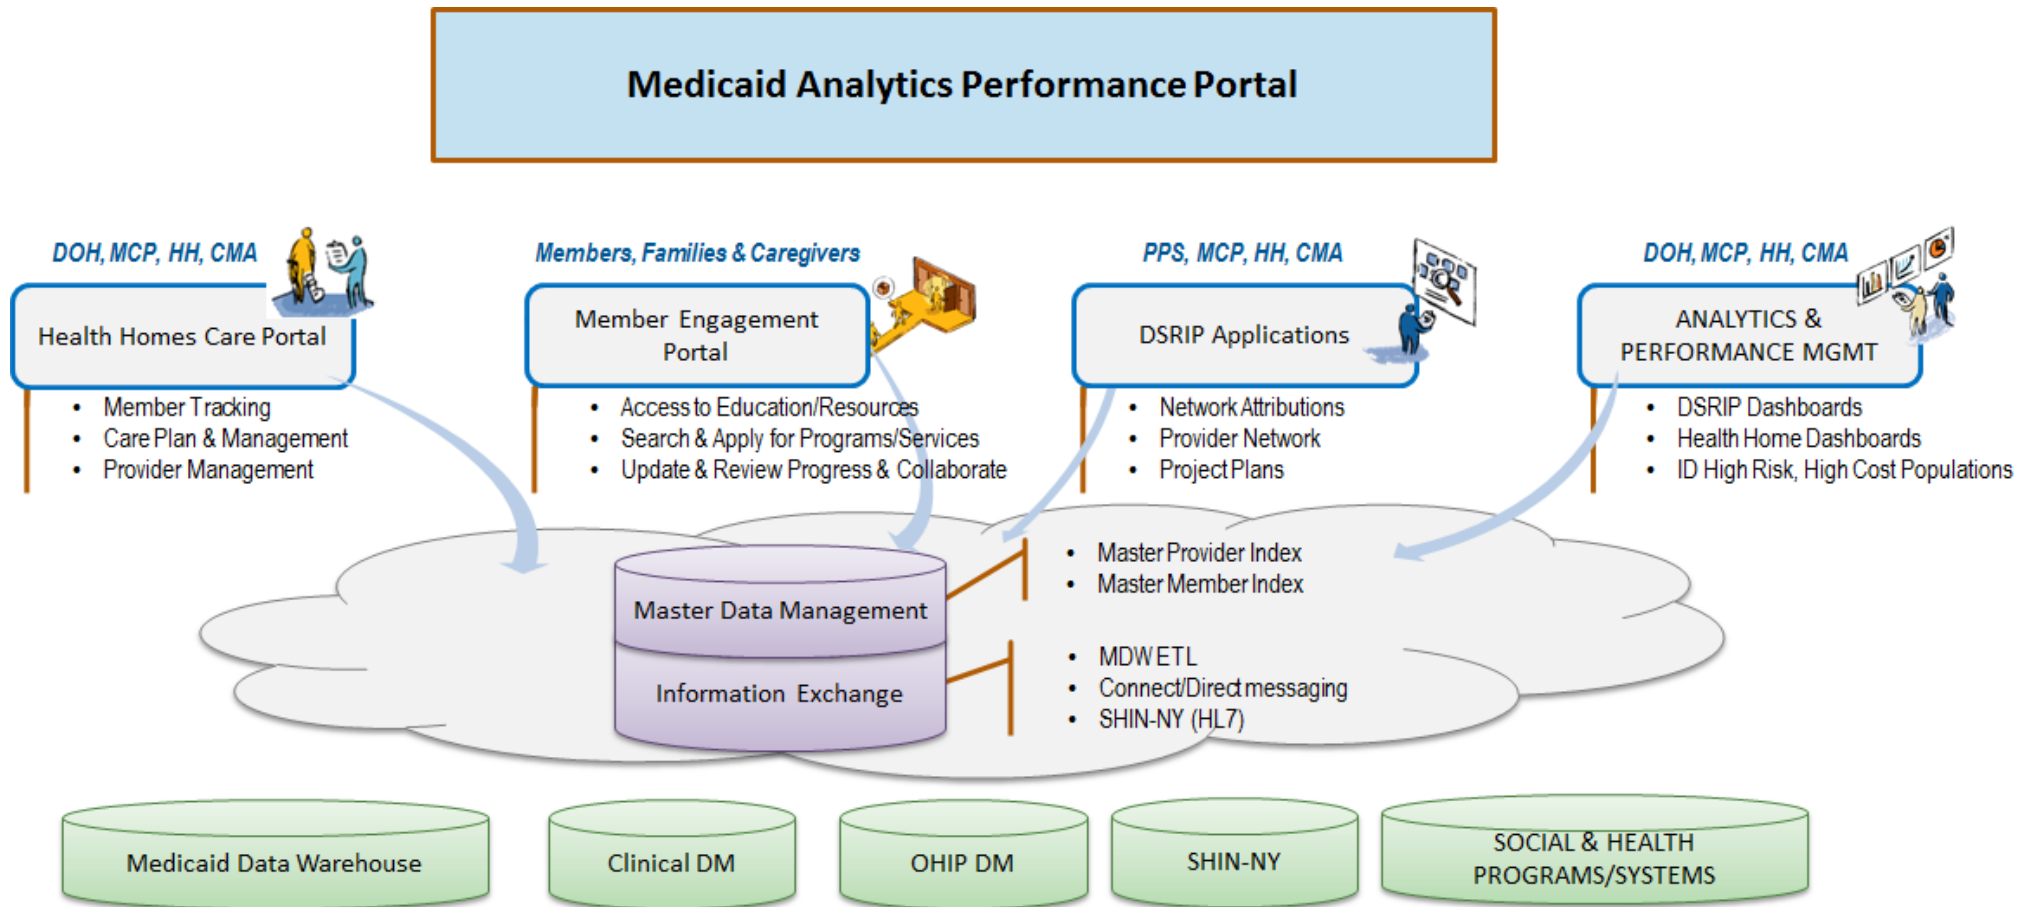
Medicaid Analytics Performance Portal

DOH, MCP, HH, CMA

Health Homes Care Portal

- Member Tracking
- Care Plan & Management
- Provider Management

Members, Families & Caregivers

Member Engagement Portal

- Access to Education/Resources
- Search & Apply for Programs/Services
- Update & Review Progress & Collaborate

PPS, MCP, HH, CMA

DSRIP Applications

- Network Attributions
- Provider Network
- Project Plans

DOH, MCP, HH, CMA

ANALYTICS & PERFORMANCE MGMT

- DSRIP Dashboards
- Health Home Dashboards
- ID High Risk, High Cost Populations

Master Data Management

Information Exchange

- Master Provider Index
- Master Member Index

- MDW ETL
- Connect/Direct messaging
- SHIN-NY (HL7)

Medicaid Data Warehouse

Clinical DM

OHIP DM

SHIN-NY

SOCIAL & HEALTH PROGRAMS/SYSTEMS